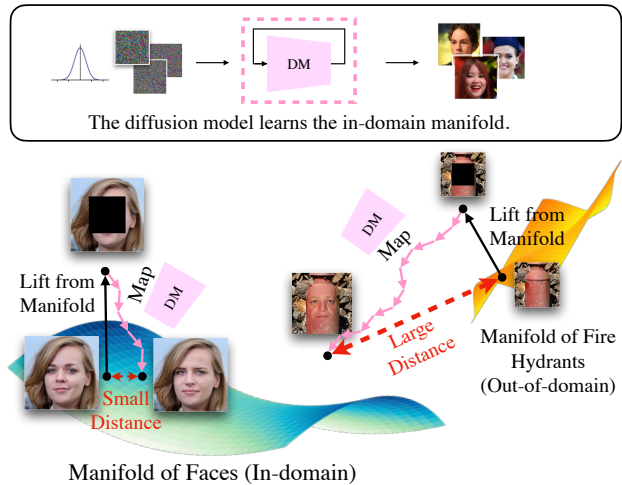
DM

The diffusion model learns the in-domain manifold.

DM

Map

Lift from Manifold

Small Distance

Manifold of Faces (In-domain)

DM

Map

Lift from Manifold

Large Distance

Manifold of Fire Hydrants (Out-of-domain)